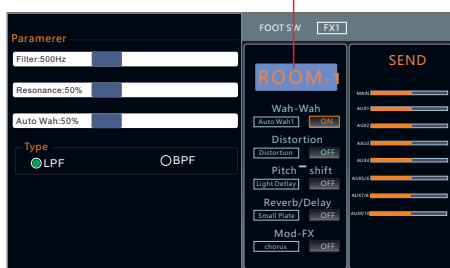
FOOT SW FX1

Paramerer

Filter:500Hz

Resonance:50%

Auto Wah:50%

Type

LPF

BPF

ROOM-1

Wah-Wah

Auto Wah1 ON

Distortion

Distortion OFF

Pitch-shift

Light Detlay OFF

Reverb/Delay

Small Plate OFF

Mod-FX

chorus OFF

SEND

MAIN

AUX1

AUX2

AUX3

AUX4

AUX5/6

AUX7/8

AUX9/10